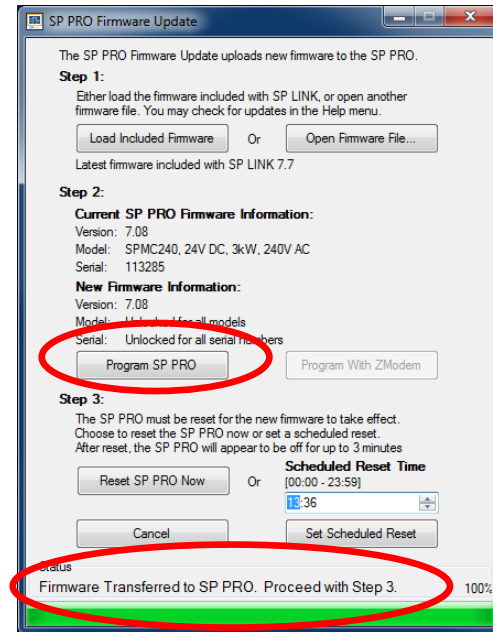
SP PRO Firmware Update

The SP PRO Firmware Update uploads new firmware to the SP PRO.

Step 1:

Either load the firmware included with SP LINK, or open another firmware file. You may check for updates in the Help menu.

Load Included Firmware Or Open Firmware File...

Latest firmware included with SP LINK 7.7

Step 2:

Current SP PRO Firmware Information:

Version: 7.08

Model: SPMC240, 24V DC, 3kW, 240V AC

Serial: 113285

New Firmware Information:

Version: 7.08

Model: Unlocked for all models

Serial: Unlocked for all serial numbers

Program SP PRO

Program With ZModem

Step 3:

The SP PRO must be reset for the new firmware to take effect. Choose to reset the SP PRO now or set a scheduled reset. After reset, the SP PRO will appear to be off for up to 3 minutes

Reset SP PRO Now Or

Scheduled Reset Time

[00:00 - 23:59]

13:36

Cancel

Set Scheduled Reset

Status

Firmware Transferred to SP PRO. Proceed with Step 3.

100%